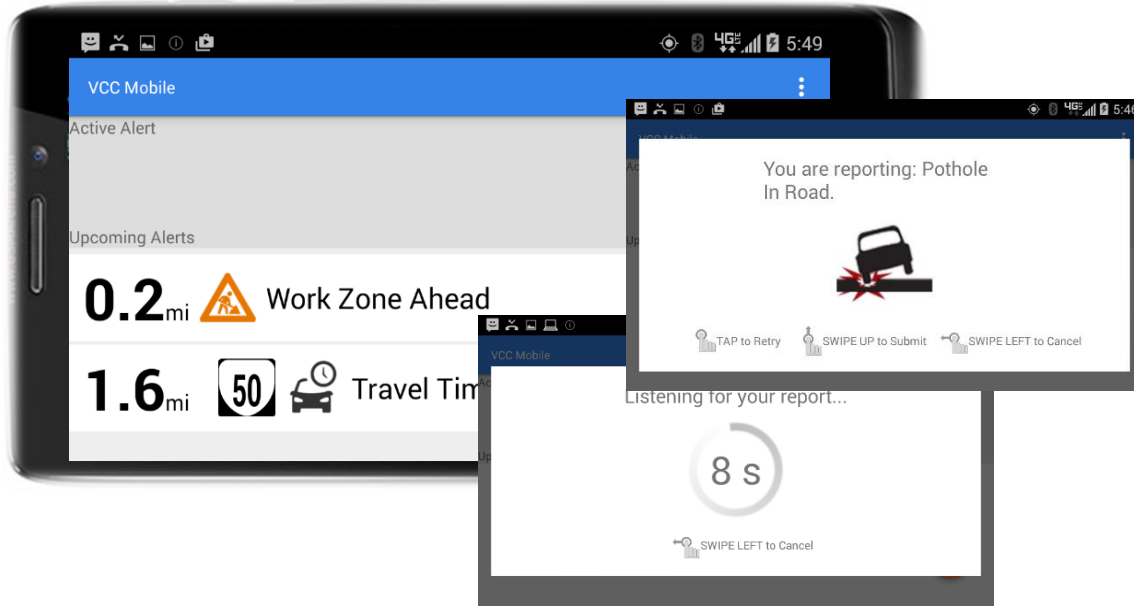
4G 5:49

VCC Mobile

Active Alert

Upcoming Alerts

0.2mi Work Zone Ahead

1.6mi 50 Travel Tim

5:4

VCC Mobile

You are reporting: Pothole In Road.

TAP to Retry SWIPE UP to Submit SWIPE LEFT to Cancel

VCC Mobile

Listening for your report...

8 s

SWIPE LEFT to Cancel